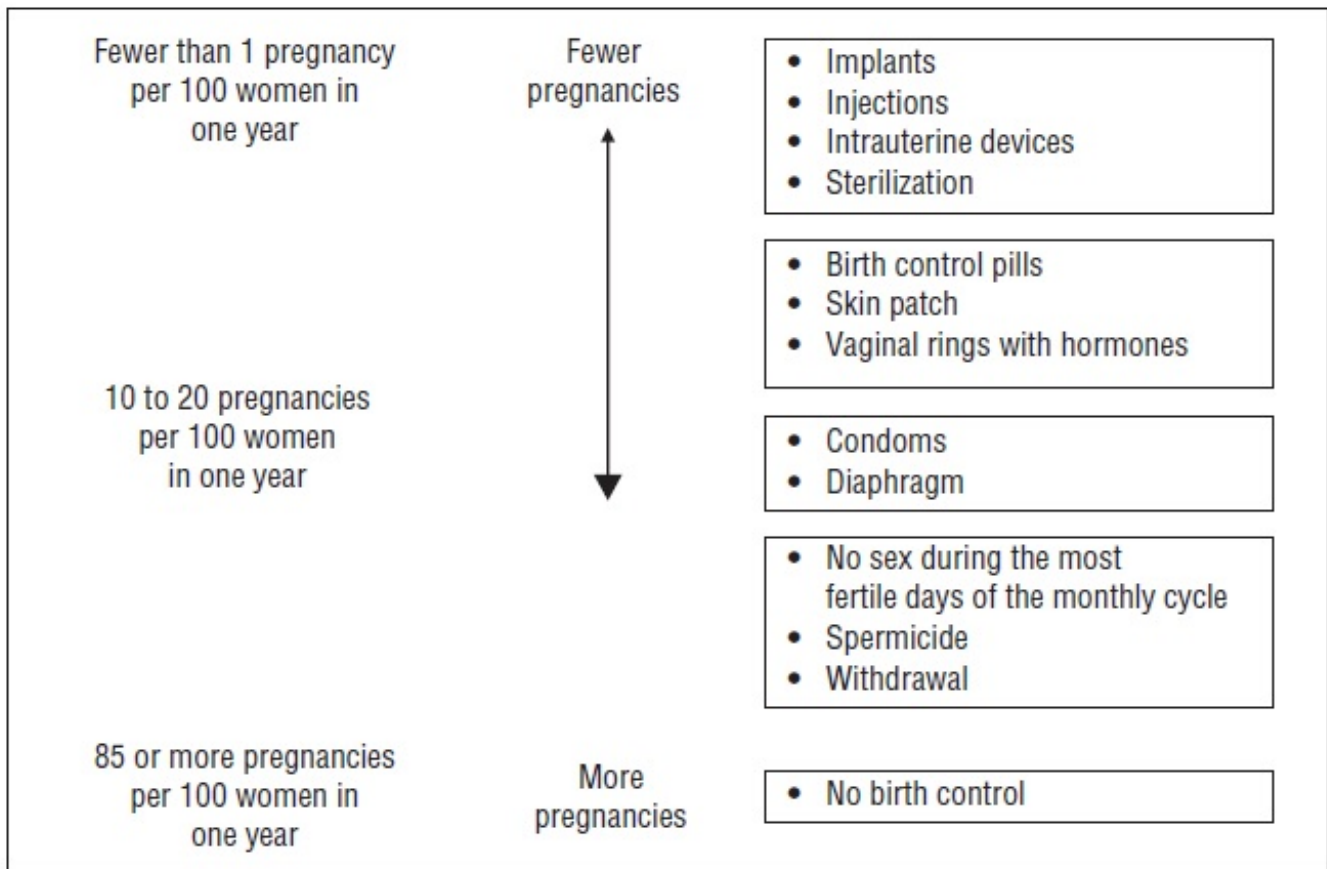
Fewer than 1 pregnancy per 100 women in one year

Fewer pregnancies

- Implants
- Injections
- Intrauterine devices
- Sterilization

- Birth control pills
- Skin patch
- Vaginal rings with hormones

10 to 20 pregnancies per 100 women in one year

- Condoms
- Diaphragm

- No sex during the most fertile days of the monthly cycle
- Spermicide
- Withdrawal

85 or more pregnancies per 100 women in one year

More pregnancies

- No birth control